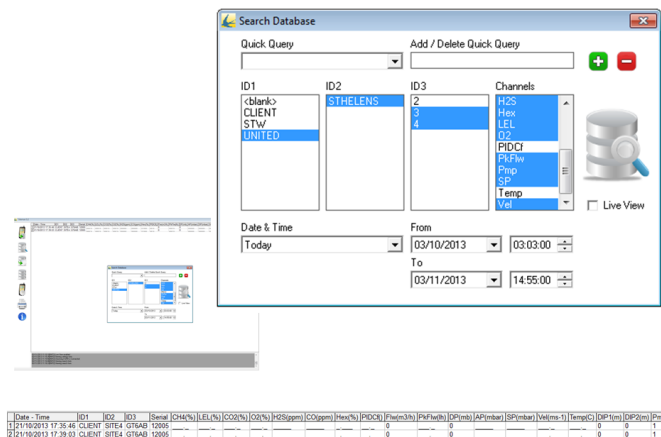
Search Database

Quick Query

Add / Delete Quick Query

ID1
<blank>
CLIENT
STW
UNITED

ID2
STHELENS

ID3
2
3
4

Channels
H2S
Hex
LEL
O2
PIDCf
PkFlw
Pmp
SP
Temp
Vel

Live View

Date & Time
Today

From
03/10/2013
03:03:00

To
03/11/2013
14:55:00

| | Date - Time | ID1 | ID2 | ID3 | Serial | CH4(%) | LEL(%) | CO2(%) | O2(%) | H2S(ppm) | CO(ppm) | Hex(%) | PIDCf() | Flw(m3/h) | PkFlw(l/h) | DP(mb) | AP(mbar) | SP(mbar) | Vel(ms-1) | Temp(C) | DIP1(m) | DIP2(m) | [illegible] |
|---|---|---|---|---|---|---|---|---|---|---|---|---|---|---|---|---|---|---|---|---|---|---|---|
| 1 | 21/10/2013 17:35:46 | CLIENT | SITE4 | GT6AB | 12005 | | | | | | | | | 0 | | 0 | | | | | 0 | 0 | 1 |
| 2 | 21/10/2013 17:39:03 | CLIENT | SITE4 | GT6AB | 12005 | | | | | | | | | 0 | | 0 | | | | | 0 | 0 | 1 |